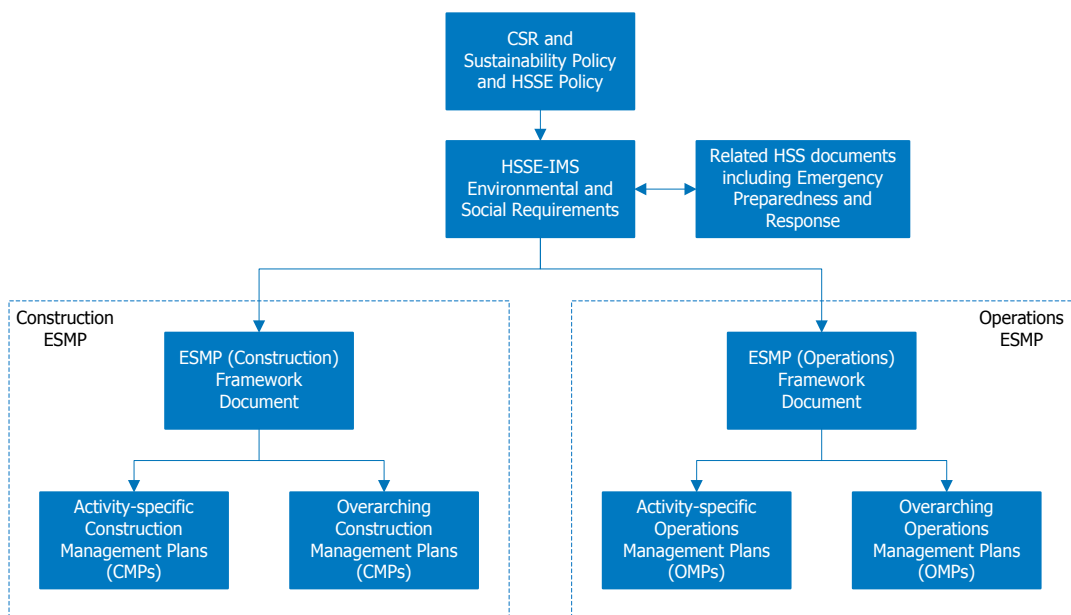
CSR and Sustainability Policy and HSSE Policy

HSSE-IMS Environmental and Social Requirements

Related HSS documents including Emergency Preparedness and Response

Construction ESMP

ESMP (Construction) Framework Document

Activity-specific Construction Management Plans (CMPs)

Overarching Construction Management Plans (CMPs)

Operations ESMP

ESMP (Operations) Framework Document

Activity-specific Operations Management Plans (OMPs)

Overarching Operations Management Plans (OMPs)